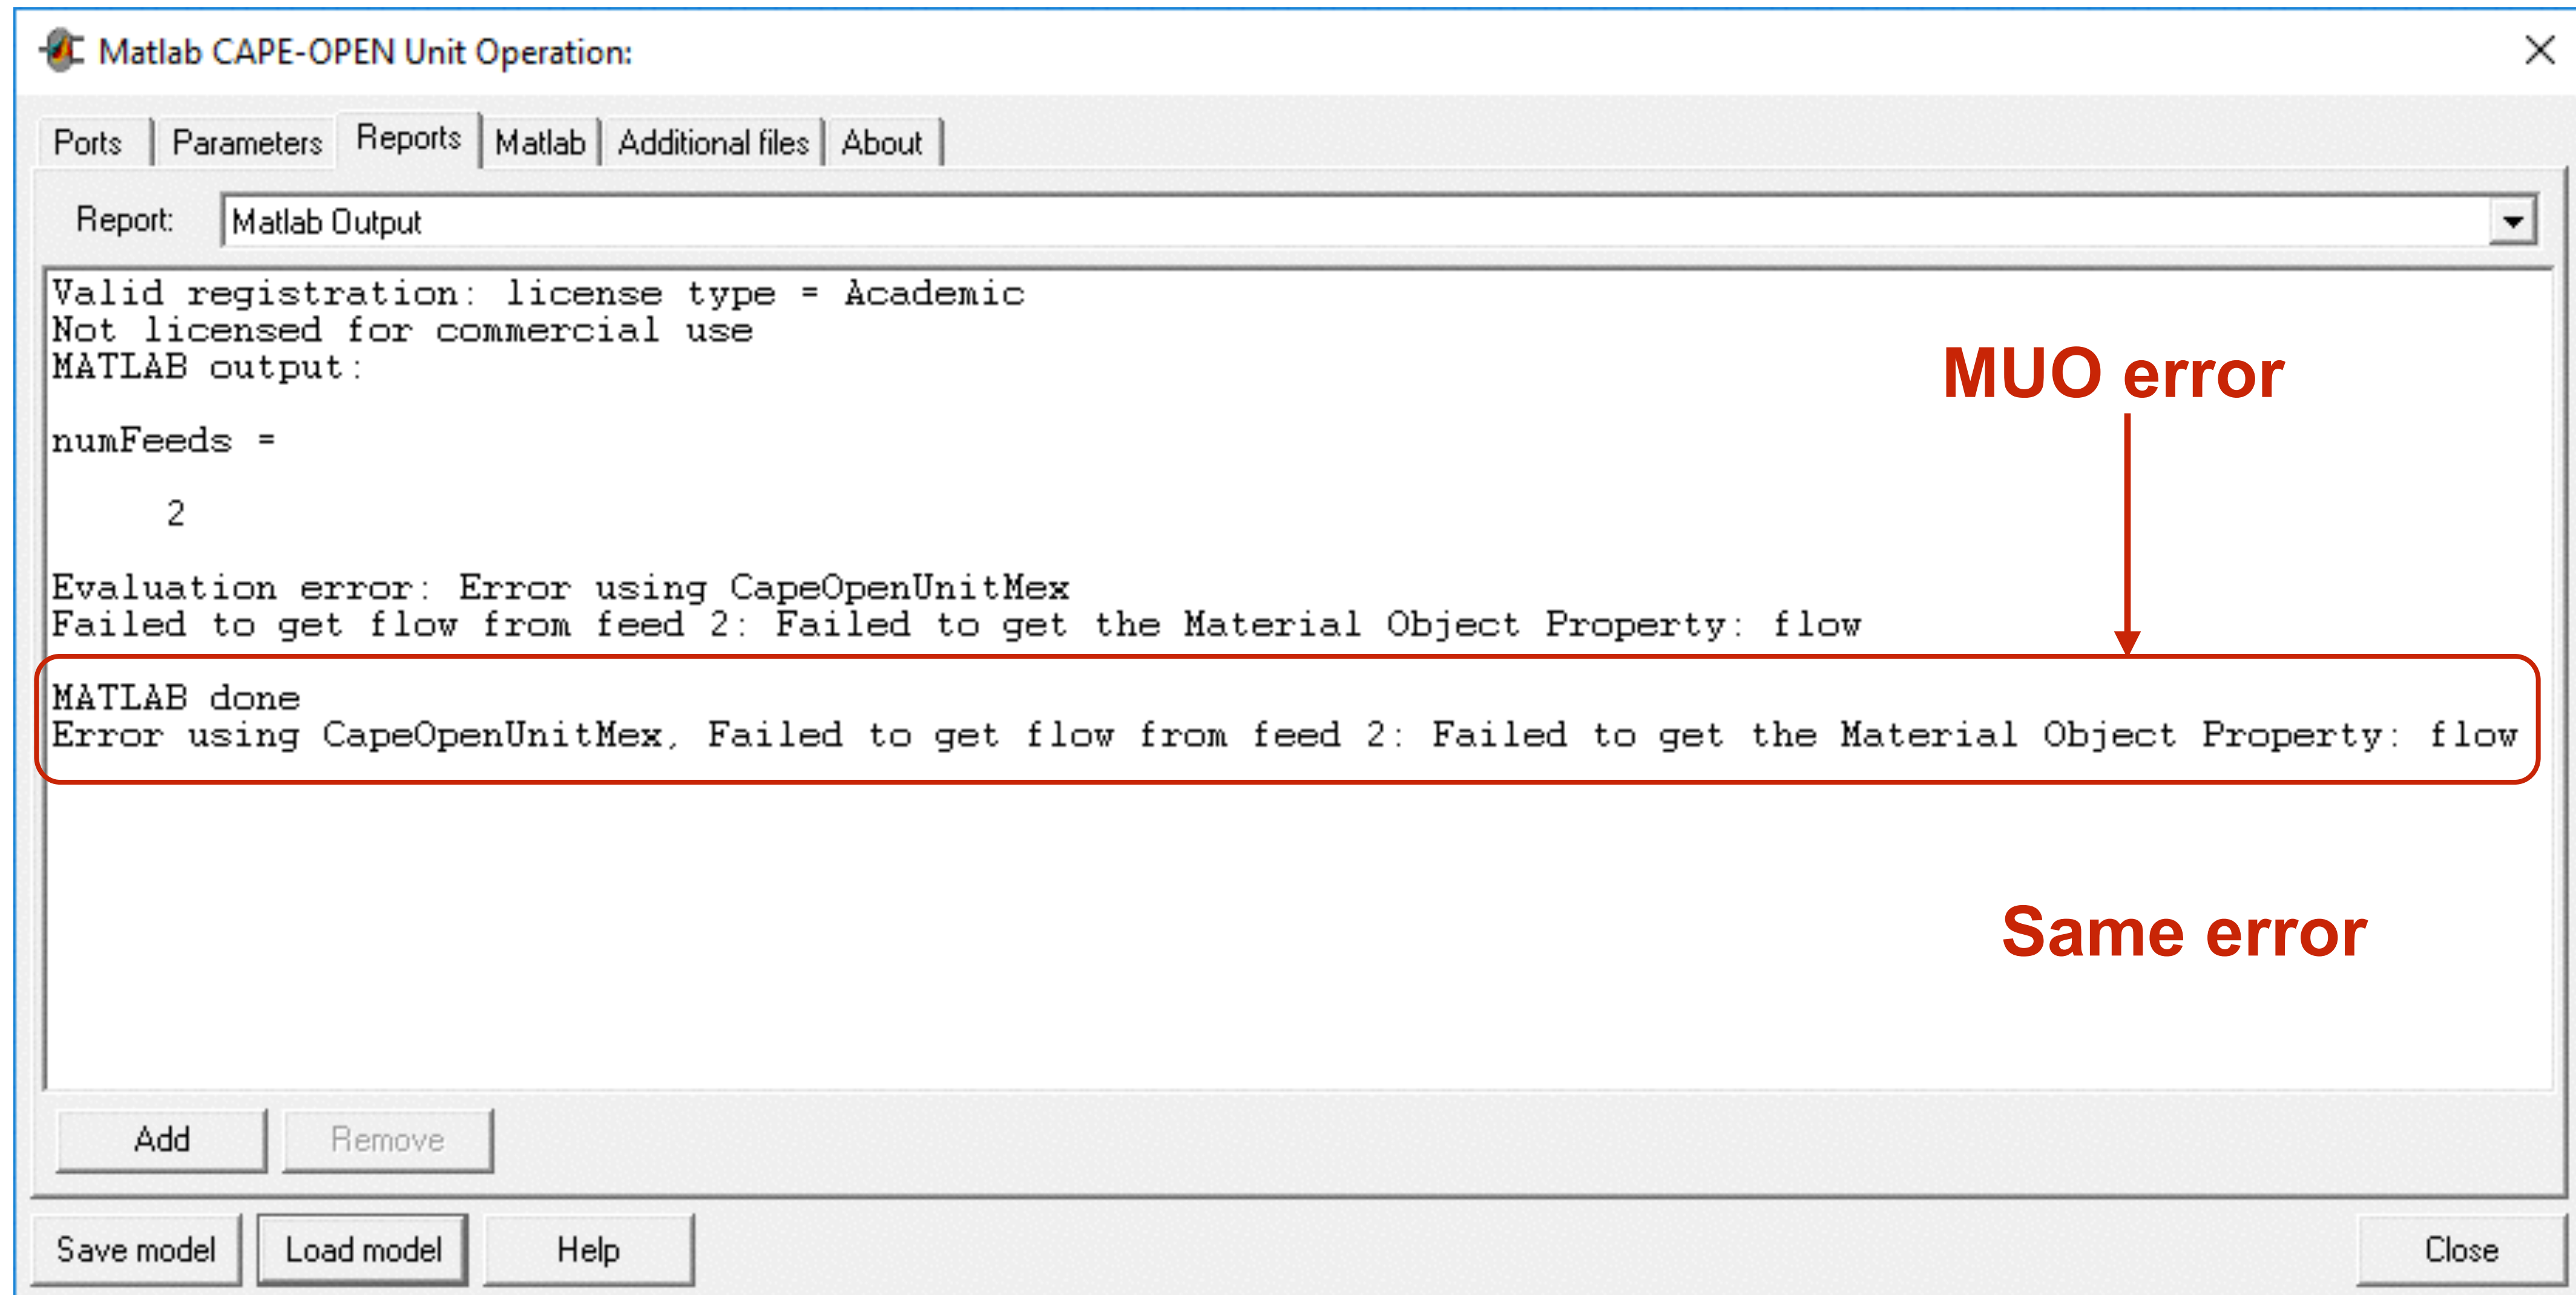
Matlab CAPE-OPEN Unit Operation:

Ports | Parameters | Reports | Matlab | Additional files | About

Report: Matlab Output

Valid registration: license type = Academic
Not licensed for commercial use
MATLAB output:

numFeeds =

     2

Evaluation error: Error using CapeOpenUnitMex
Failed to get flow from feed 2: Failed to get the Material Object Property: flow

MUO error

MATLAB done
Error using CapeOpenUnitMex, Failed to get flow from feed 2: Failed to get the Material Object Property: flow

Same error

Add
Remove

Save model
Load model
Help
Close